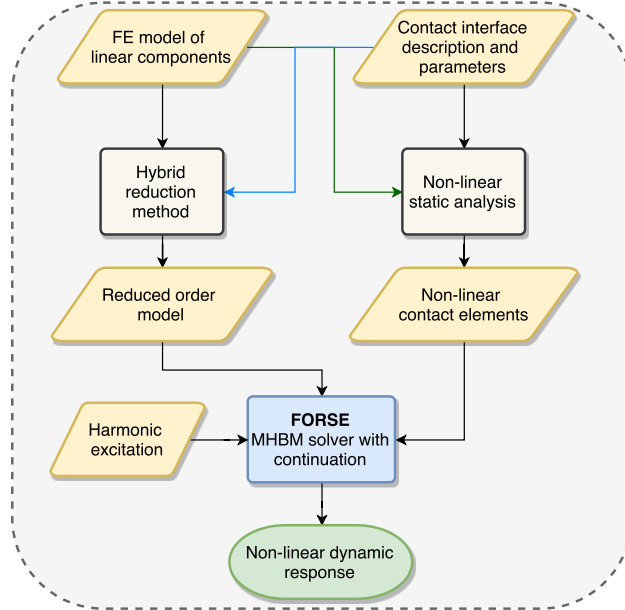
FE model of linear components

Contact interface description and parameters

Hybrid reduction method

Non-linear static analysis

Reduced order model

Non-linear contact elements

Harmonic excitation

**FORSE**
MHBM solver with continuation

Non-linear dynamic response